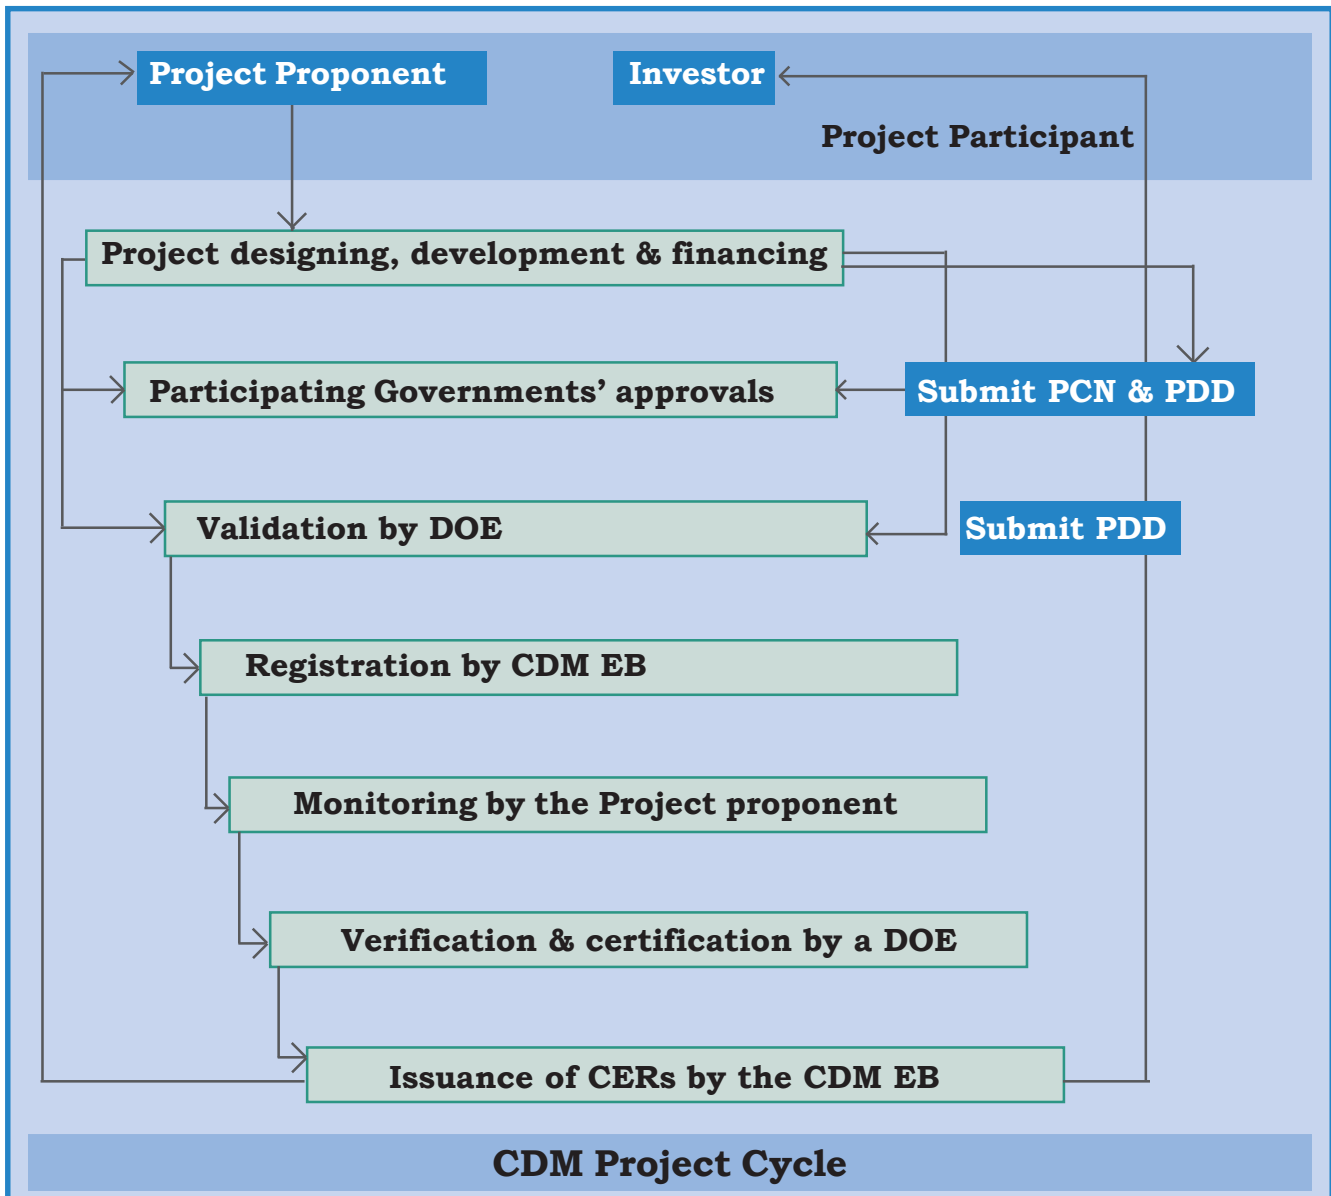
Project Proponent

Investor

Project Participant

Project designing, development & financing

Participating Governments' approvals

Submit PCN & PDD

Validation by DOE

Submit PDD

Registration by CDM EB

Monitoring by the Project proponent

Verification & certification by a DOE

Issuance of CERs by the CDM EB

CDM Project Cycle